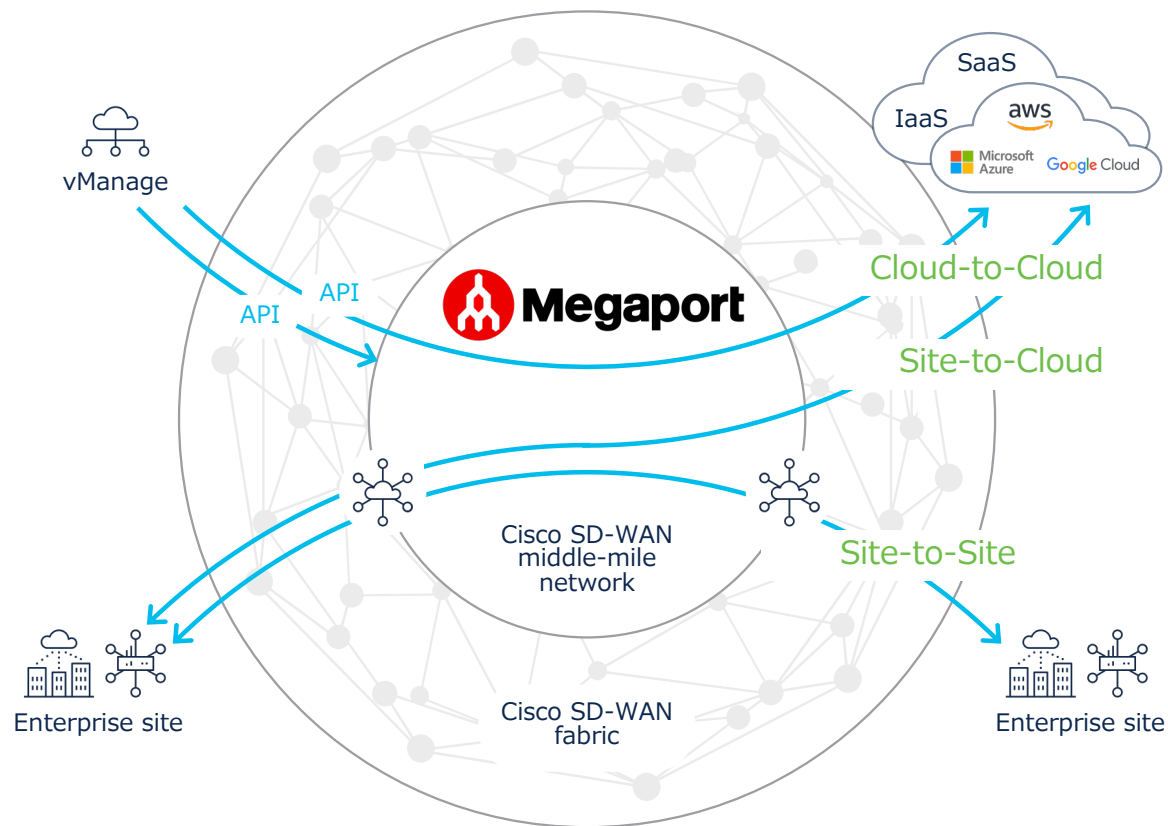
vManage

API

API

Megaport

SaaS

IaaS

aws

Microsoft Azure

Google Cloud

Cloud-to-Cloud

Site-to-Cloud

Cisco SD-WAN middle-mile network

Site-to-Site

Enterprise site

Cisco SD-WAN fabric

Enterprise site